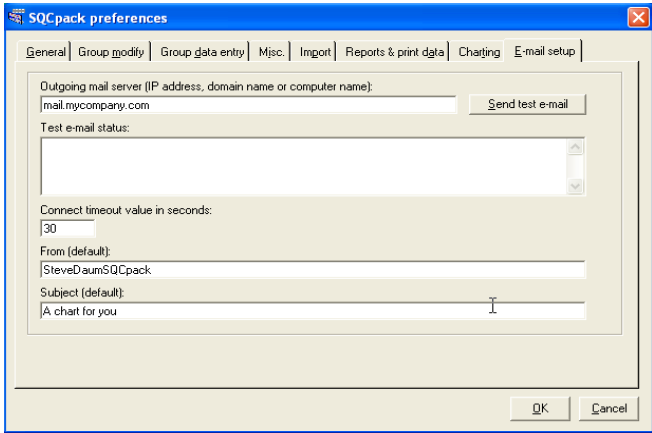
SQCpack preferences

General | Group modify | Group data entry | Misc. | Import | Reports & print data | Charting | E-mail setup

Outgoing mail server (IP address, domain name or computer name):
mail.mycompany.com
Send test e-mail

Test e-mail status:

Connect timeout value in seconds:
30

From (default):
SteveDaumSQCpack

Subject (default):
A chart for you

OK
Cancel